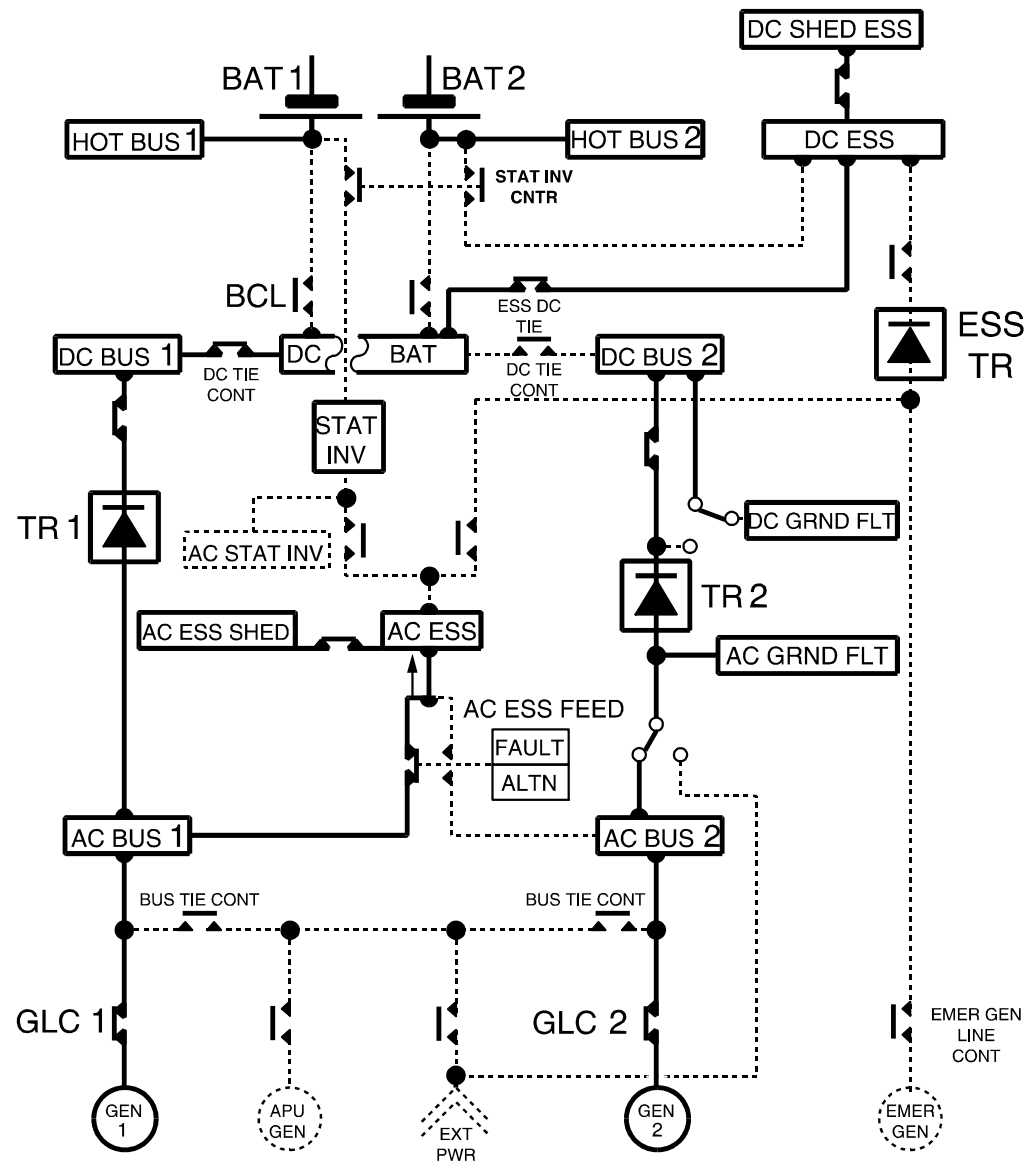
DC SHED ESS

BAT 1
BAT 2
HOT BUS 1
HOT BUS 2
DC ESS
STAT INV CNTR

BCL
ESS DC TIE
ESS TR
DC BUS 1
DC
BAT
DC BUS 2
DC TIE CONT
DC TIE CONT
STAT INV

TR 1
AC STAT INV
DC GRND FLT

TR 2
AC ESS SHED
AC ESS
AC GRND FLT
AC ESS FEED
FAULT
ALTN

AC BUS 1
AC BUS 2
BUS TIE CONT
BUS TIE CONT

GLC 1
GLC 2
EMER GEN LINE CONT

GEN 1
APU GEN
EXT PWR
GEN 2
EMER GEN